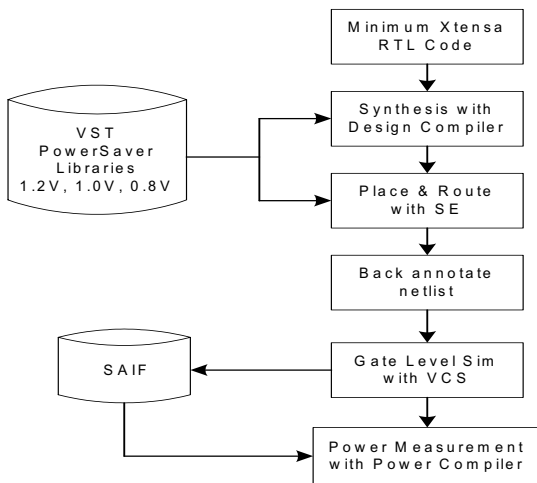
Minimum Xtensa RTL Code

VST PowerSaver Libraries 1.2V, 1.0V, 0.8V

Synthesis with Design Compiler

Place & Route with SE

Back annotate netlist

SAIF

Gate Level Sim with VCS

Power Measurement with Power Compiler